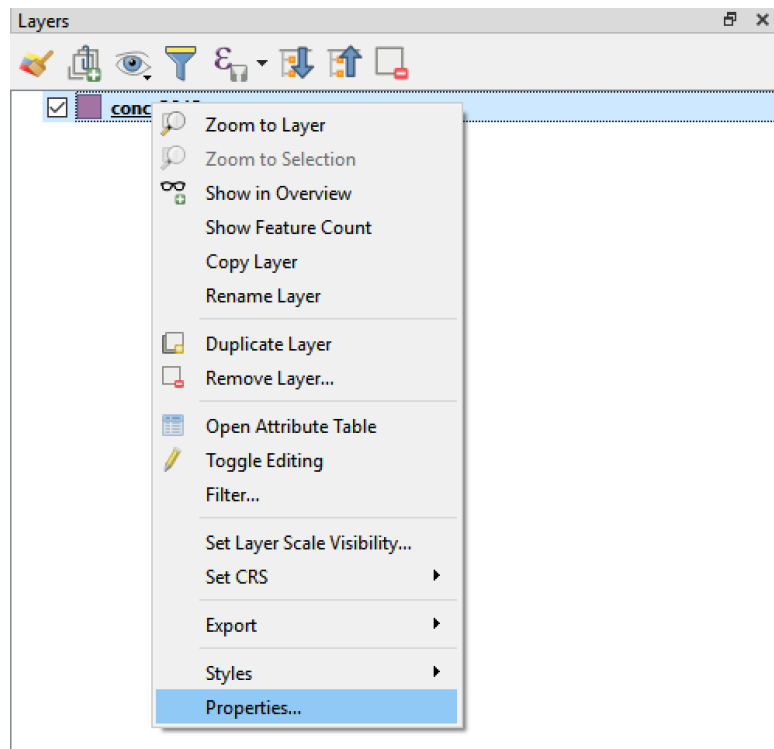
Layers

conc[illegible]

Zoom to Layer
Zoom to Selection
Show in Overview
Show Feature Count
Copy Layer
Rename Layer

Duplicate Layer
Remove Layer...

Open Attribute Table
Toggle Editing
Filter...

Set Layer Scale Visibility...
Set CRS

Export

Styles
Properties...